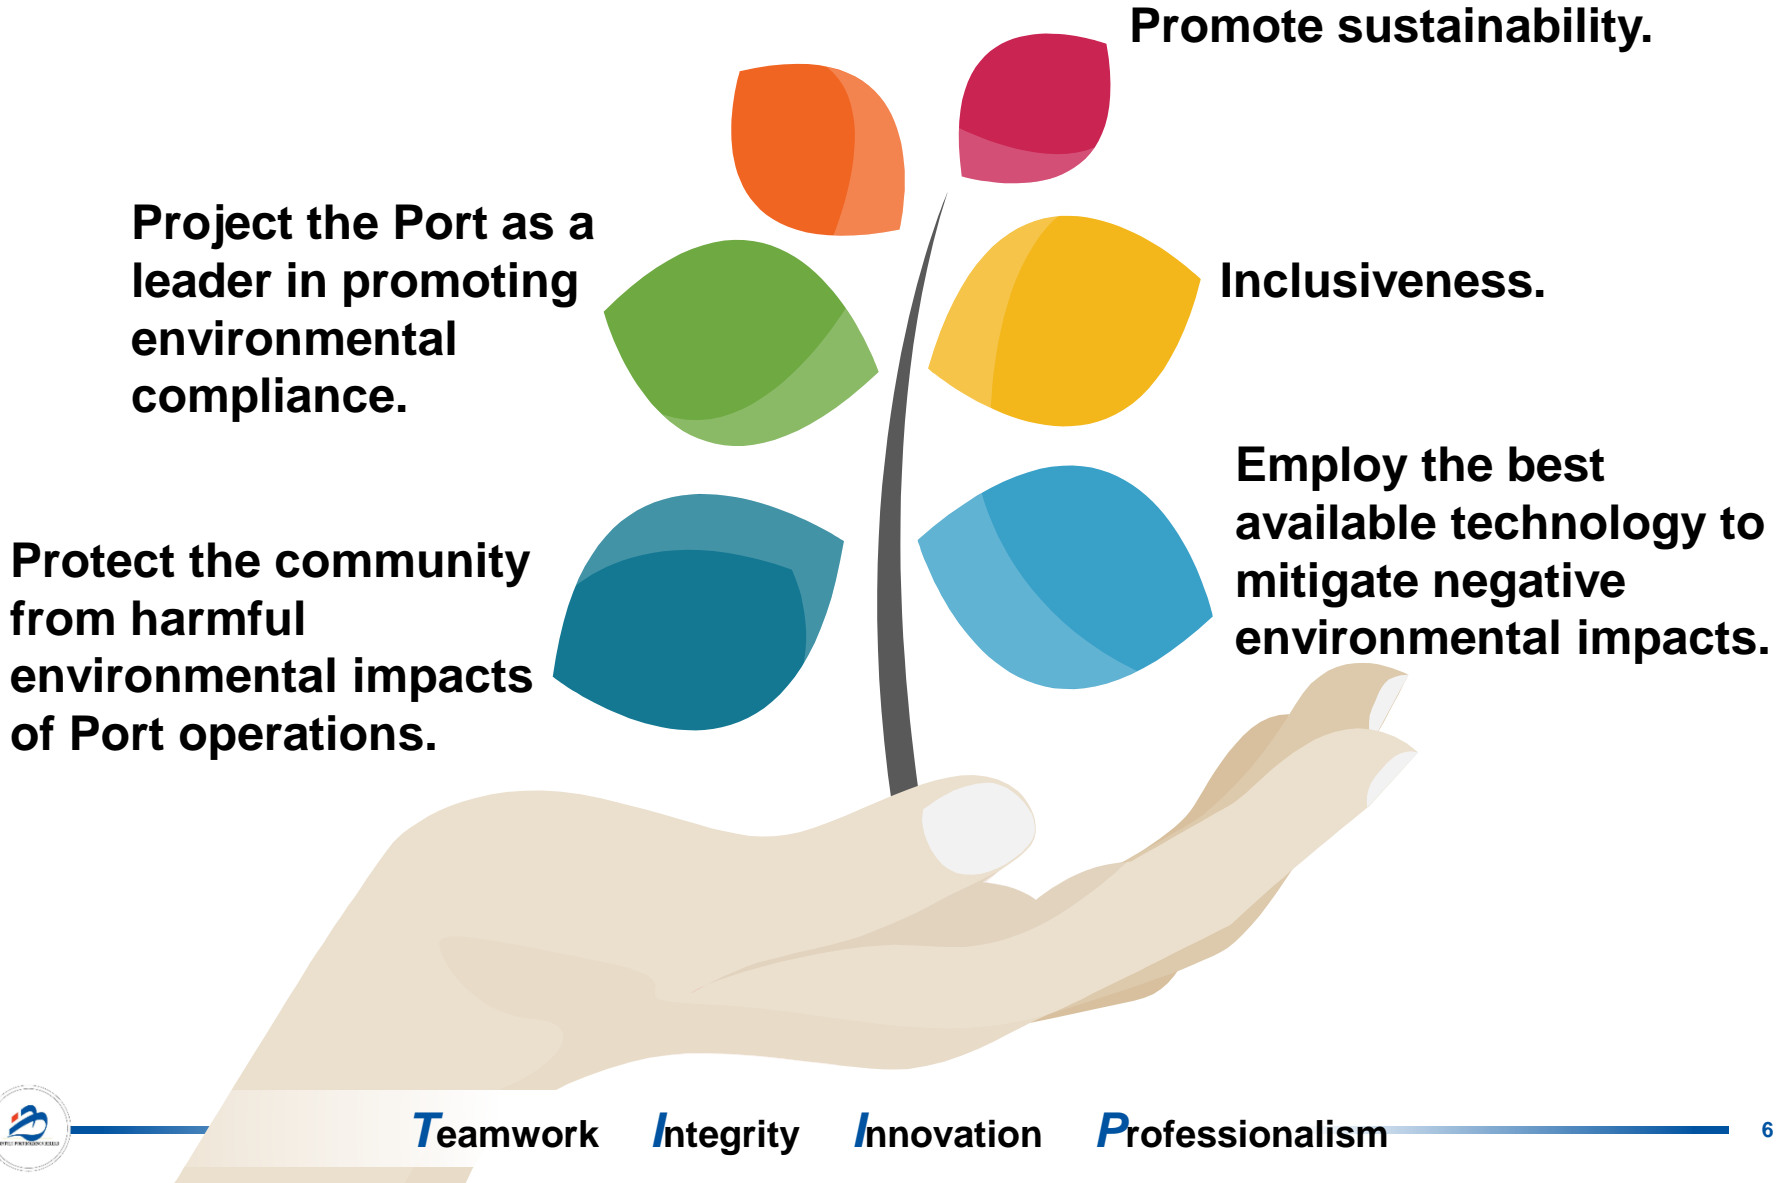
Promote sustainability.

Project the Port as a leader in promoting environmental compliance.

Inclusiveness.

Employ the best available technology to mitigate negative environmental impacts.

Protect the community from harmful environmental impacts of Port operations.

Teamwork Integrity Innovation Professionalism

6